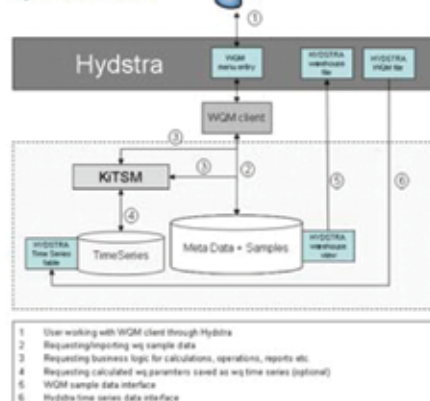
①

Hydstra

WQM menu entry

HYDSTRA warehouse file

HYDSTRA WQM file

WQM client

③

②

③

KiTSM

⑤

⑥

④

HYDSTRA Time Series table

TimeSeries

Meta Data + Samples

HYDSTRA warehouse view

1 User working with WQM client through Hydstra
2 Requesting/importing wq sample data
3 Requesting business logic for calculations, operations, reports etc.
4 Requesting calculated wq parameters saved as wq time series (optional)
5 WQM sample data interface
6 Hydstra time series data interface